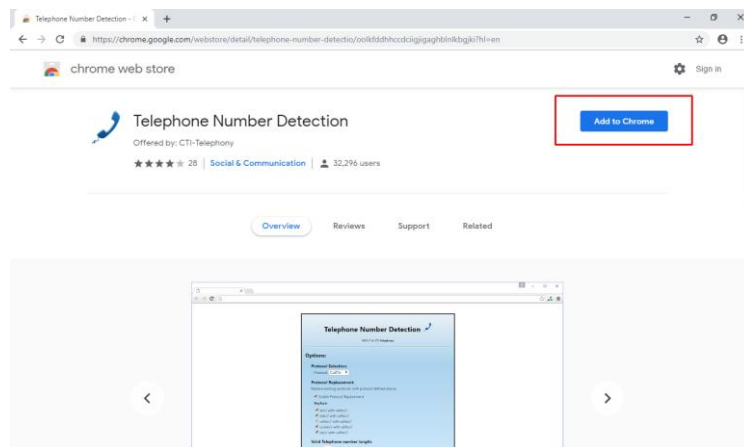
Telephone Number Detection - ×

https://chrome.google.com/webstore/detail/telephone-number-detectio/oolkfddhhccdciigjigaghblnlkbgjki?hl=en

chrome web store

Sign in

Telephone Number Detection

Offered by: CTI-Telephony

28 | Social & Communication | 32,296 users

Add to Chrome

Overview Reviews Support Related

Telephone Number Detection

Options:

Protocol Selection

Protocol Replacement

Suffix

Valid Telephone number length